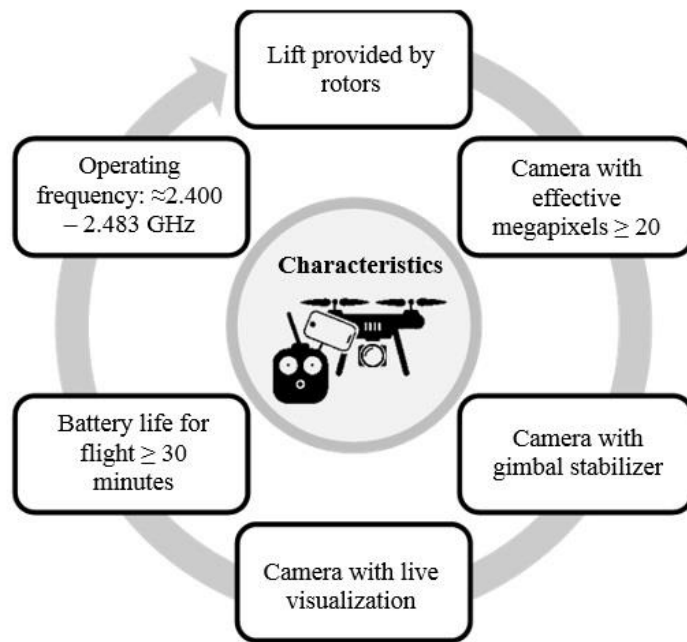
Lift provided by rotors

Camera with effective megapixels $\geq 20$

Camera with gimbal stabilizer

Camera with live visualization

Battery life for flight $\geq 30$ minutes

Operating frequency: $\approx 2.400 - 2.483$ GHz

Characteristics